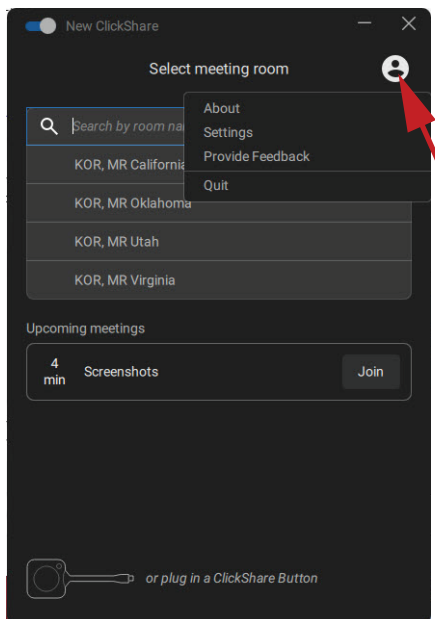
New ClickShare

Select meeting room

Search by room na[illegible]

About
Settings
Provide Feedback
Quit

KOR, MR Californi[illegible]
KOR, MR Oklahoma
KOR, MR Utah
KOR, MR Virginia

Upcoming meetings

4 min Screenshots Join

or plug in a ClickShare Button